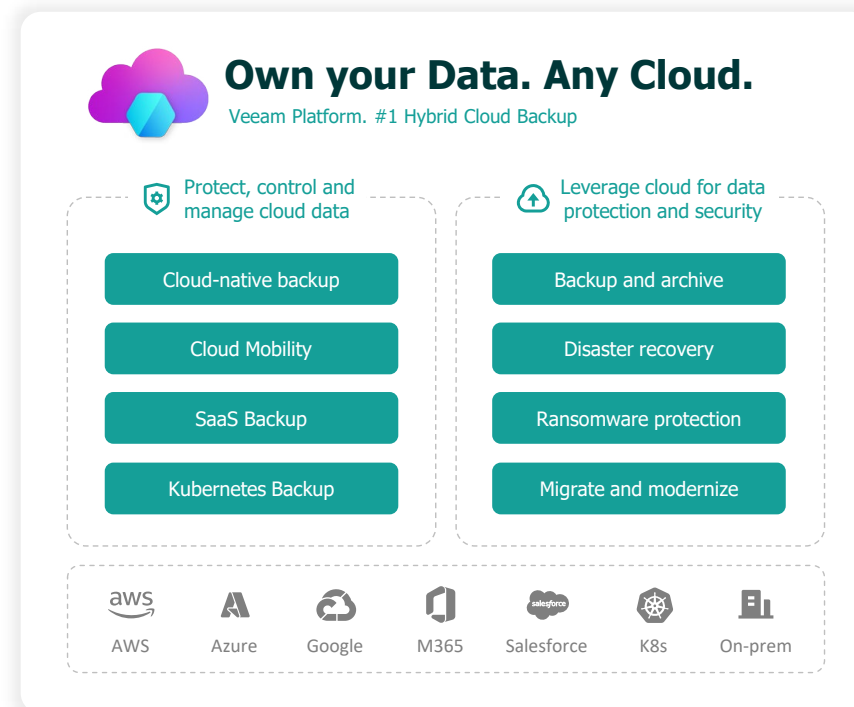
Own your Data. Any Cloud.
Veeam Platform. #1 Hybrid Cloud Backup

Protect, control and manage cloud data

Cloud-native backup

Cloud Mobility

SaaS Backup

Kubernetes Backup

Leverage cloud for data protection and security

Backup and archive

Disaster recovery

Ransomware protection

Migrate and modernize

aws
AWS

Azure

Google

M365

salesforce
Salesforce

K8s

On-prem